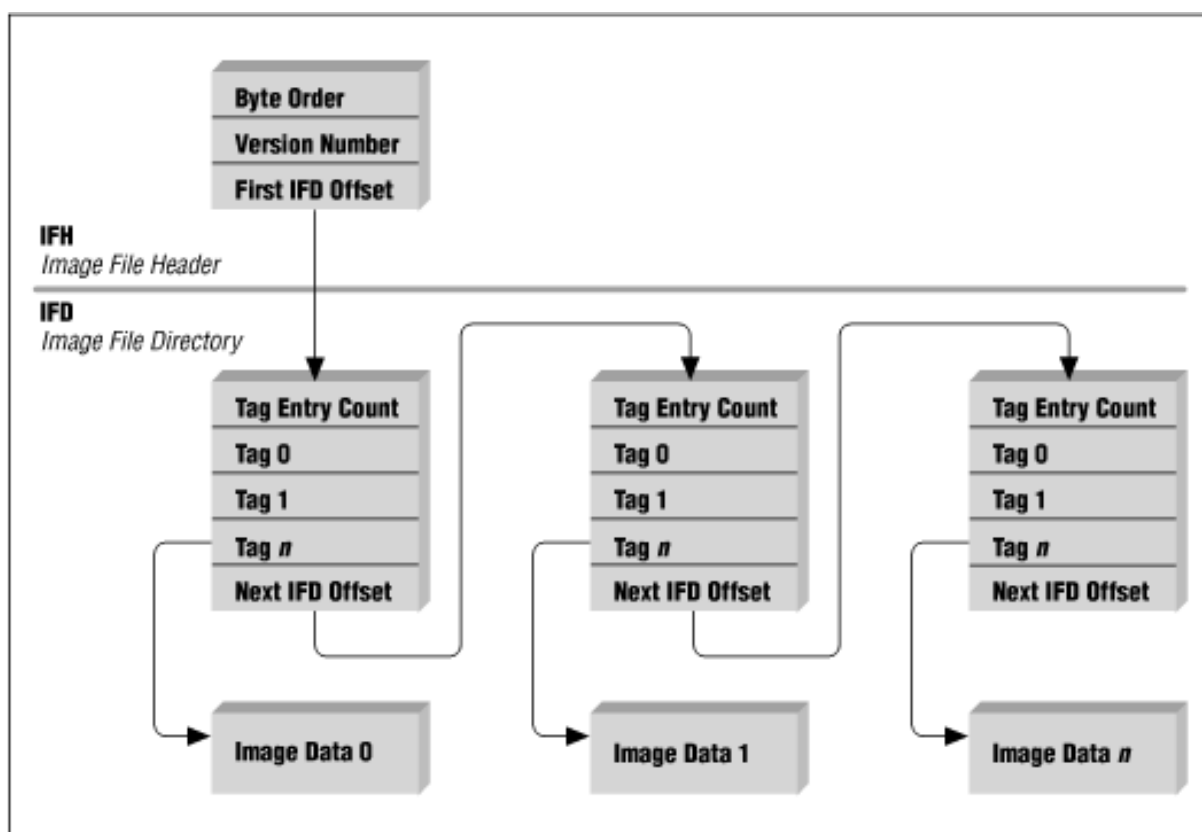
Byte Order
Version Number
First IFD Offset

IFH
Image File Header

IFD
Image File Directory

Tag Entry Count
Tag 0
Tag 1
Tag $n$
Next IFD Offset

Tag Entry Count
Tag 0
Tag 1
Tag $n$
Next IFD Offset

Tag Entry Count
Tag 0
Tag 1
Tag $n$
Next IFD Offset

Image Data 0

Image Data 1

Image Data $n$